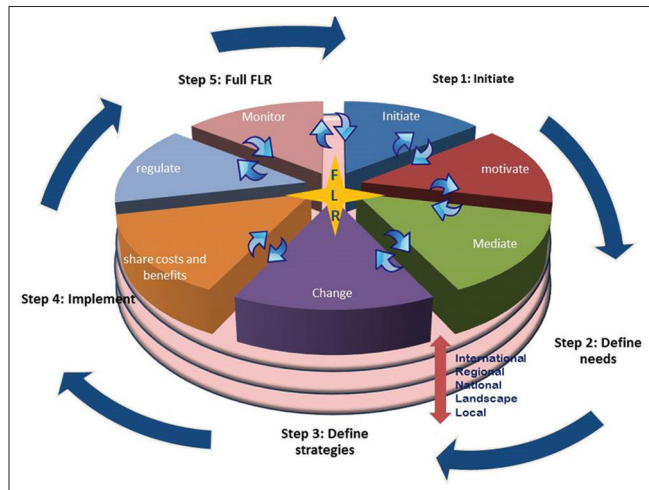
Step 5: Full FLR

Step 1: Initiate

Monitor

Initiate

regulate

motivate

F

L

R

Mediate

share costs and benefits

Step 4: Implement

Change

Step 2: Define needs

International
Regional
National
Landscape
Local

Step 3: Define strategies